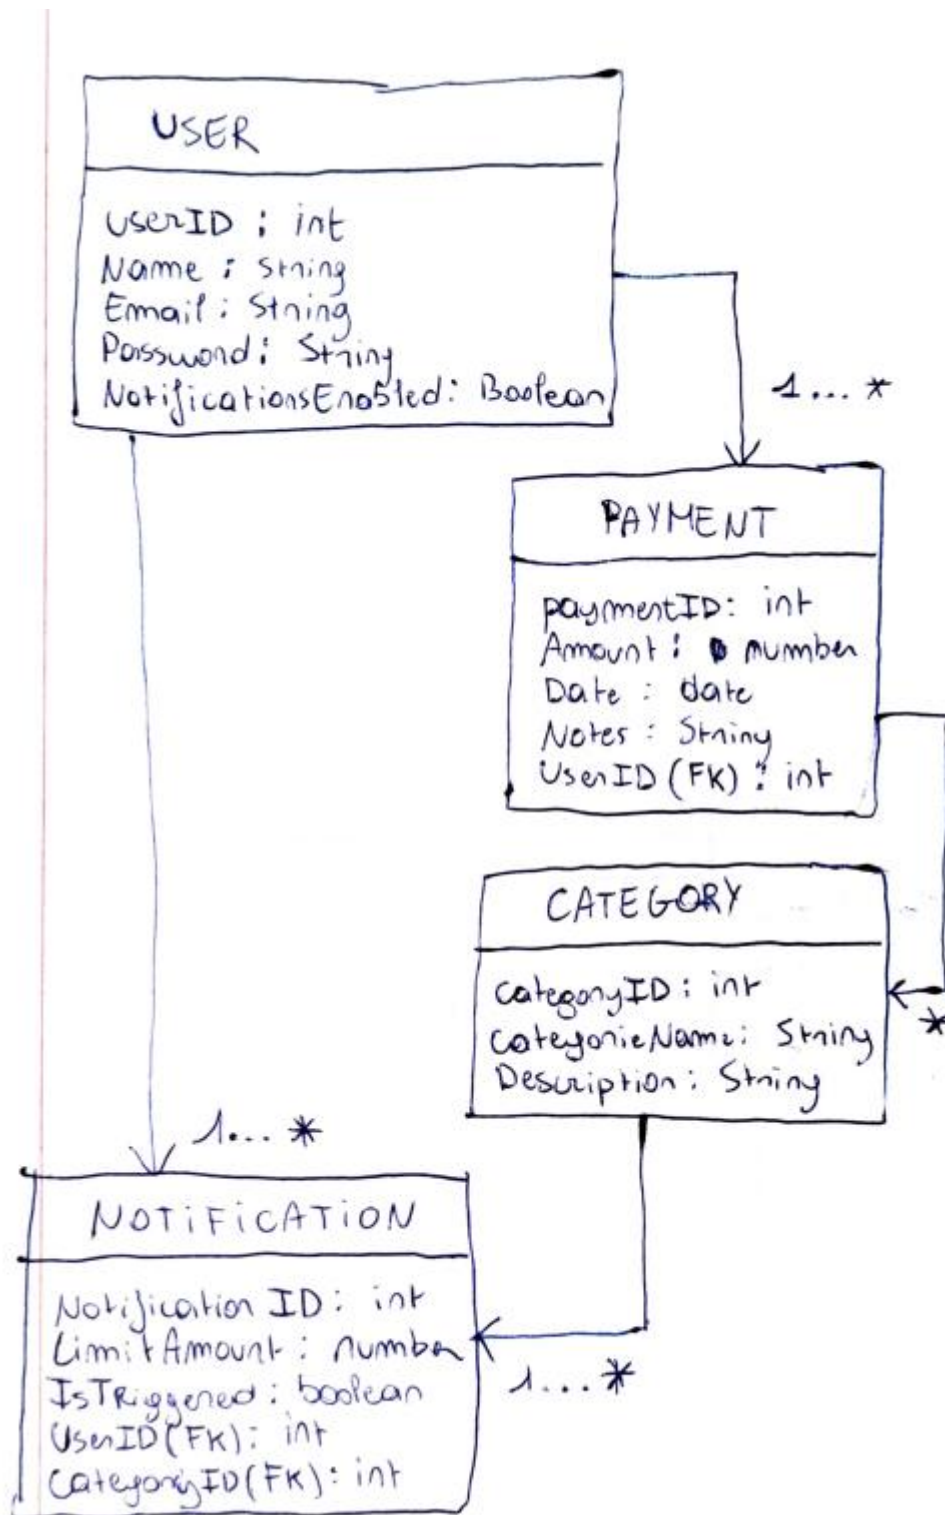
USER

UserID : int
Name : String
Email : String
Password : String
NotificationsEnabled : Boolean

1... *

PAYMENT

paymentID : int
Amount : number
Date : date
Notes : String
UserID (FK) : int

CATEGORY

categoryID : int
CategorieName : String
Description : String

*

1... *

NOTIFICATION

Notification ID : int
LimitAmount : number
IsTriggered : boolean
UserID (FK) : int
CategoryID (FK) : int

1... *